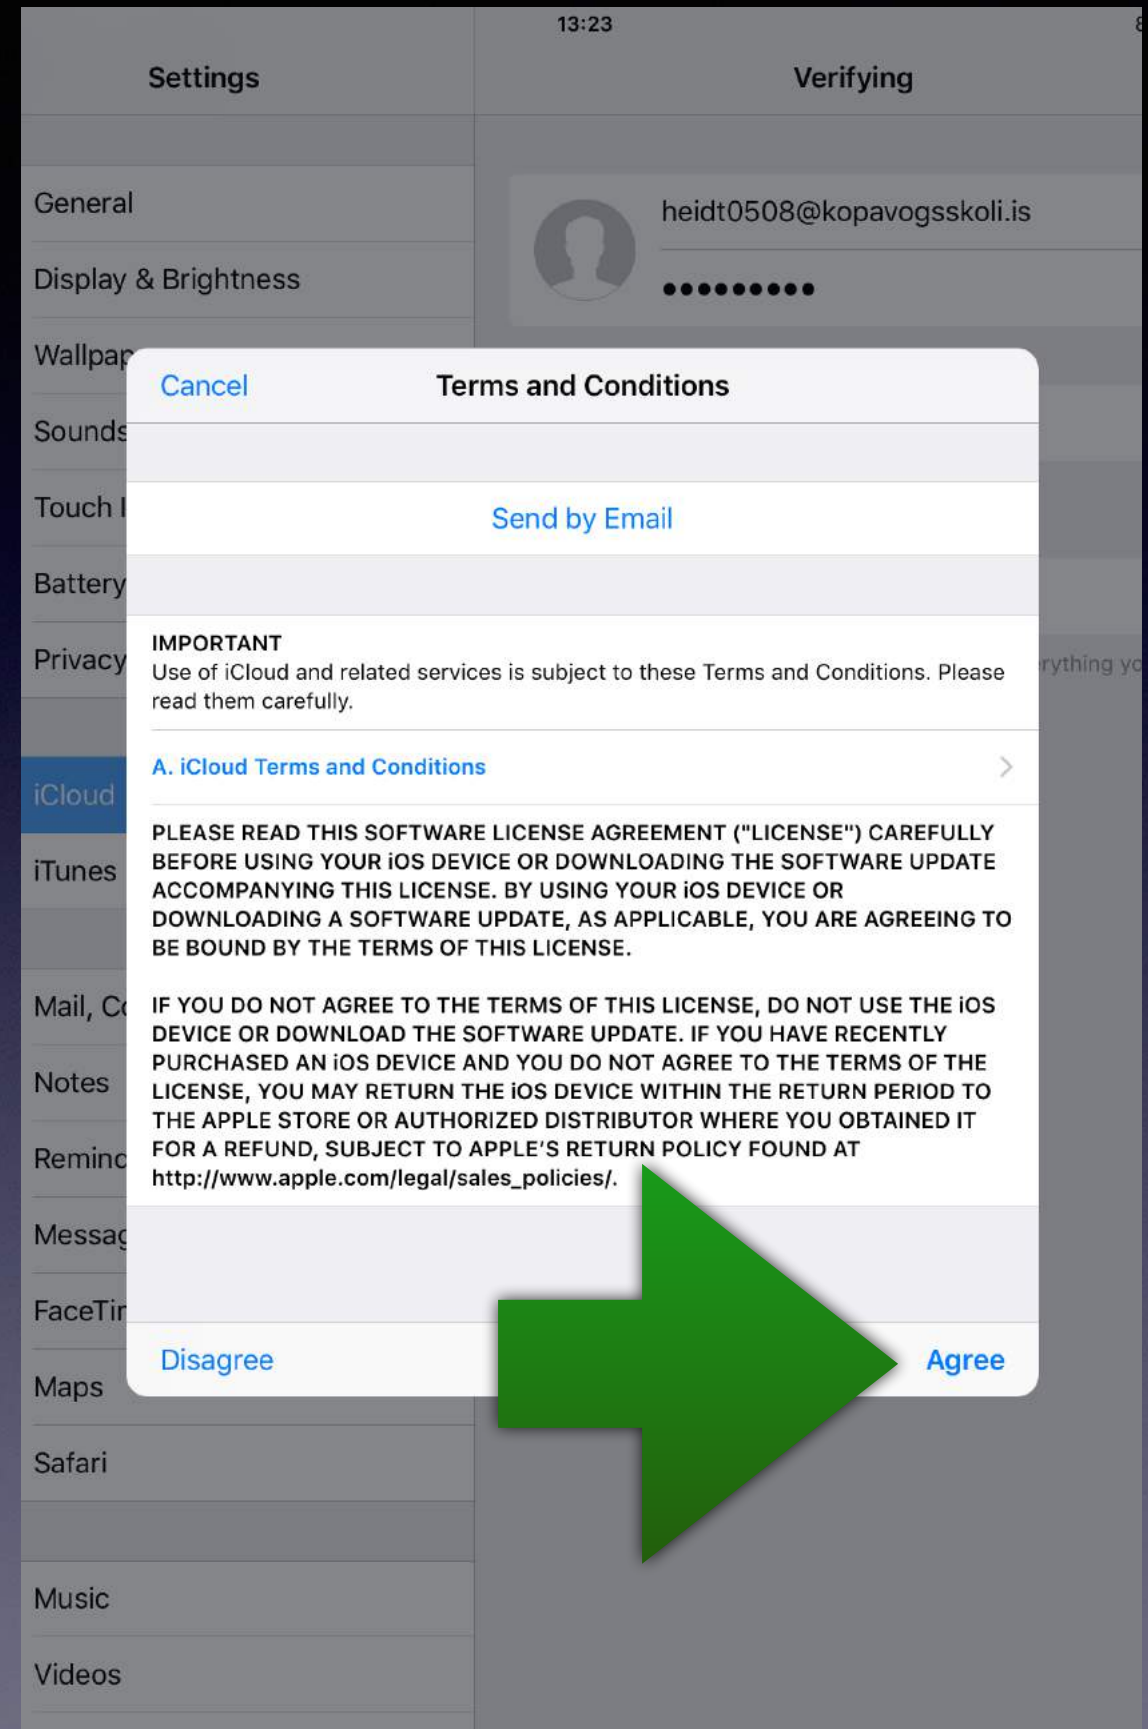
13:23

Settings

Verifying

General

Display & Brightness

Wallpap

Sounds

Touch I

Battery

Privacy

iCloud

iTunes

Mail, C

Notes

Reminc

Messag

FaceTir

Maps

Safari

Music

Videos

heidt0508@kopavogsskoli.is

••••••••••

rything yo

Cancel

Terms and Conditions

Send by Email

IMPORTANT
Use of iCloud and related services is subject to these Terms and Conditions. Please read them carefully.

A. iCloud Terms and Conditions

PLEASE READ THIS SOFTWARE LICENSE AGREEMENT ("LICENSE") CAREFULLY BEFORE USING YOUR iOS DEVICE OR DOWNLOADING THE SOFTWARE UPDATE ACCOMPANYING THIS LICENSE. BY USING YOUR iOS DEVICE OR DOWNLOADING A SOFTWARE UPDATE, AS APPLICABLE, YOU ARE AGREEING TO BE BOUND BY THE TERMS OF THIS LICENSE.

IF YOU DO NOT AGREE TO THE TERMS OF THIS LICENSE, DO NOT USE THE iOS DEVICE OR DOWNLOAD THE SOFTWARE UPDATE. IF YOU HAVE RECENTLY PURCHASED AN iOS DEVICE AND YOU DO NOT AGREE TO THE TERMS OF THE LICENSE, YOU MAY RETURN THE iOS DEVICE WITHIN THE RETURN PERIOD TO THE APPLE STORE OR AUTHORIZED DISTRIBUTOR WHERE YOU OBTAINED IT FOR A REFUND, SUBJECT TO APPLE'S RETURN POLICY FOUND AT http://www.apple.com/legal/sales_policies/.

Disagree

Agree